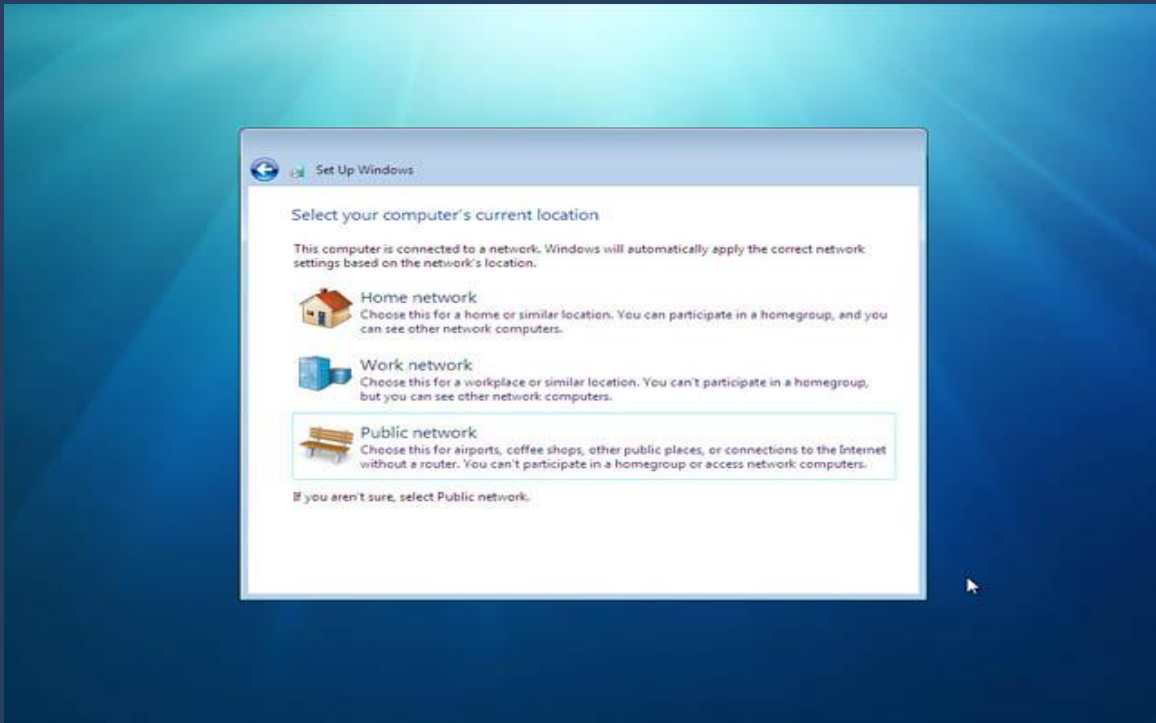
Set Up Windows

Select your computer's current location

This computer is connected to a network. Windows will automatically apply the correct network settings based on the network's location.

Home network
Choose this for a home or similar location. You can participate in a homegroup, and you can see other network computers.

Work network
Choose this for a workplace or similar location. You can't participate in a homegroup, but you can see other network computers.

Public network
Choose this for airports, coffee shops, other public places, or connections to the Internet without a router. You can't participate in a homegroup or access network computers.

If you aren't sure, select Public network.